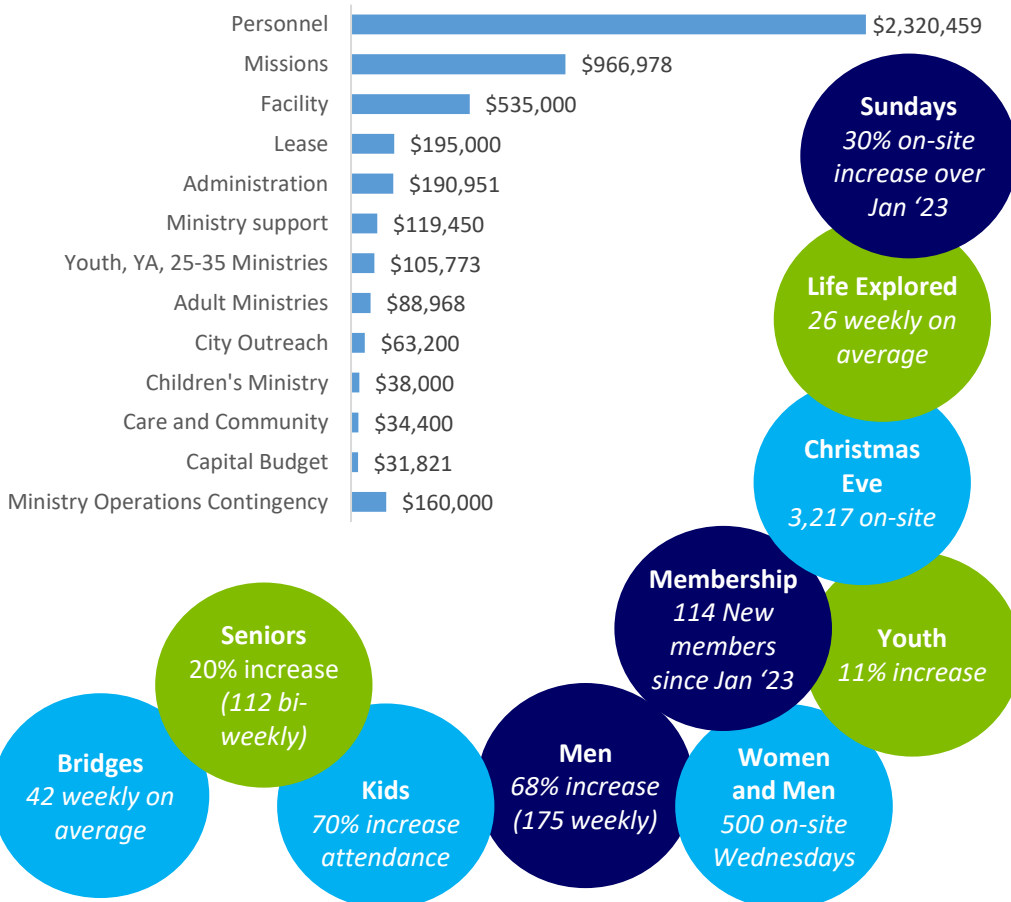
Personnel $2,320,459
Missions $966,978
Facility $535,000
Lease $195,000
Administration $190,951
Ministry support $119,450
Youth, YA, 25-35 Ministries $105,773
Adult Ministries $88,968
City Outreach $63,200
Children's Ministry $38,000
Care and Community $34,400
Capital Budget $31,821
Ministry Operations Contingency $160,000

Sundays
30% on-site increase over Jan '23

Life Explored
26 weekly on average

Christmas Eve
3,217 on-site

Membership
114 New members since Jan '23

Youth
11% increase

Seniors
20% increase
(112 bi-weekly)

Bridges
42 weekly on average

Kids
70% increase attendance

Men
68% increase
(175 weekly)

Women and Men
500 on-site Wednesdays